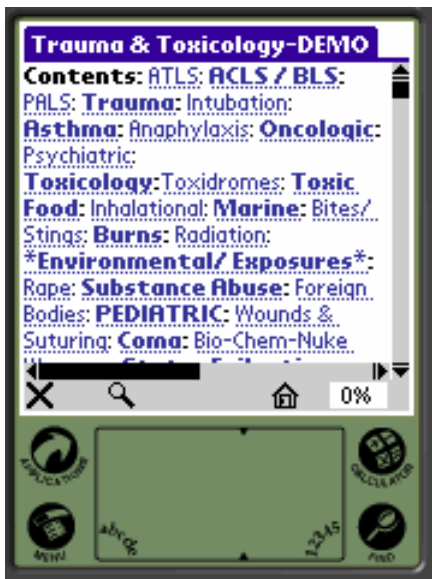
Trauma & Toxicology-DEMO

Contents: ATLS: ACLS / BLS: PALS: Trauma: Intubation: Asthma: Anaphylaxis: Oncologic: Psychiatric: Toxicology: Toxidromes: Toxic Food: Inhalational: Marine: Bites/ Stings: Burns: Radiation: *Environmental/ Exposures*: Rape: Substance Abuse: Foreign Bodies: PEDIATRIC: Wounds & Suturing: Coma: Bio-Chem-Nuke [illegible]

0%

APPLICATIONS

CALCULATOR

MENU

FIND

abc

123